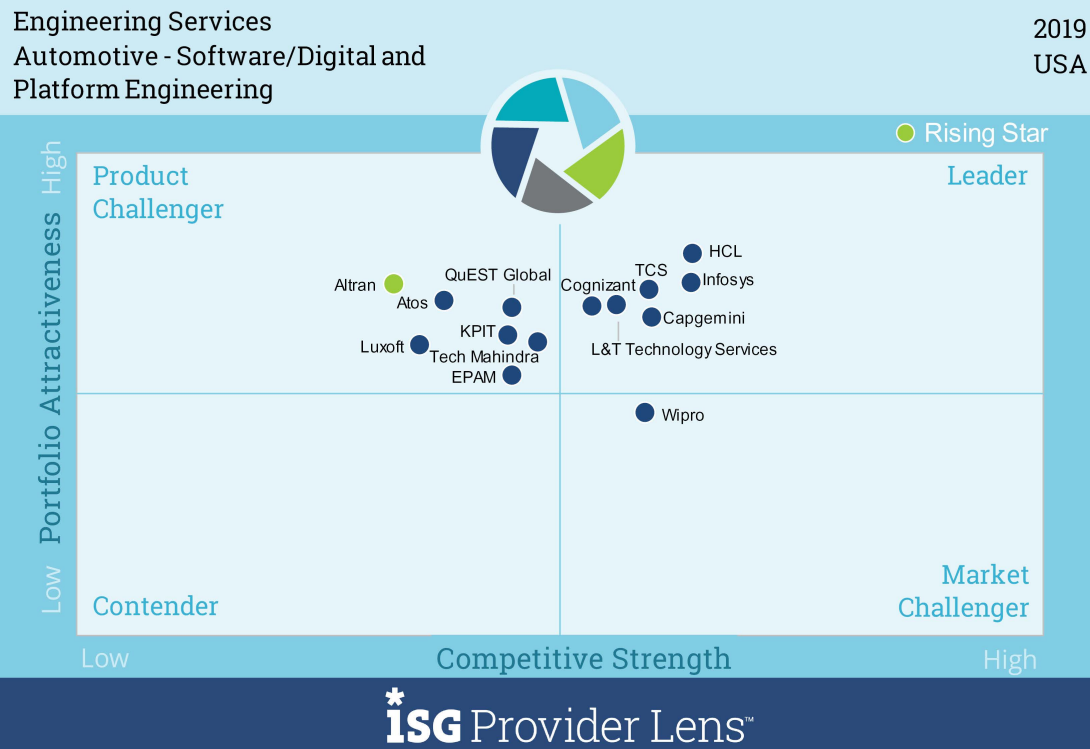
Engineering Services
Automotive - Software/Digital and Platform Engineering

2019
USA

Rising Star

Product Challenger

Leader

HCL
TCS
Infosys
Cognizant
Capgemini
L&T Technology Services
QuEST Global
Altran
Atos
KPIT
Luxoft
Tech Mahindra
EPAM
Wipro

Contender

Market Challenger

High
Portfolio Attractiveness
Low

Low
Competitive Strength
High

ISG Provider Lens™